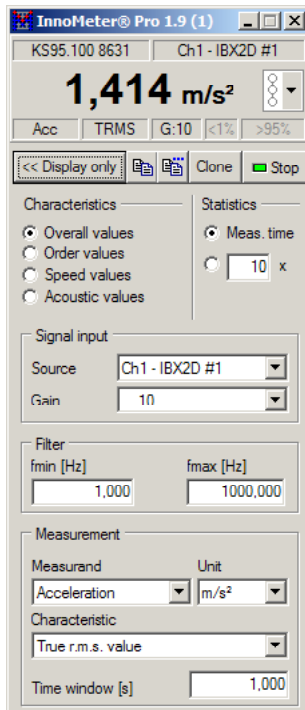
InnoMeter® Pro 1.9 (1)

KS95.100 8631
Ch1 - IBX2D #1

1,414 m/s²

Acc
TRMS
G:10
<1%
>95%

<< Display only
Clone
Stop

Characteristics
Overall values
Order values
Speed values
Acoustic values

Statistics
Meas. time
10 x

Signal input
Source
Ch1 - IBX2D #1
Gain
10

Filter
fmin [Hz]
1,000
fmax [Hz]
1000,000

Measurement
Measurand
Acceleration
Unit
m/s²
Characteristic
True r.m.s. value
Time window [s]
1,000